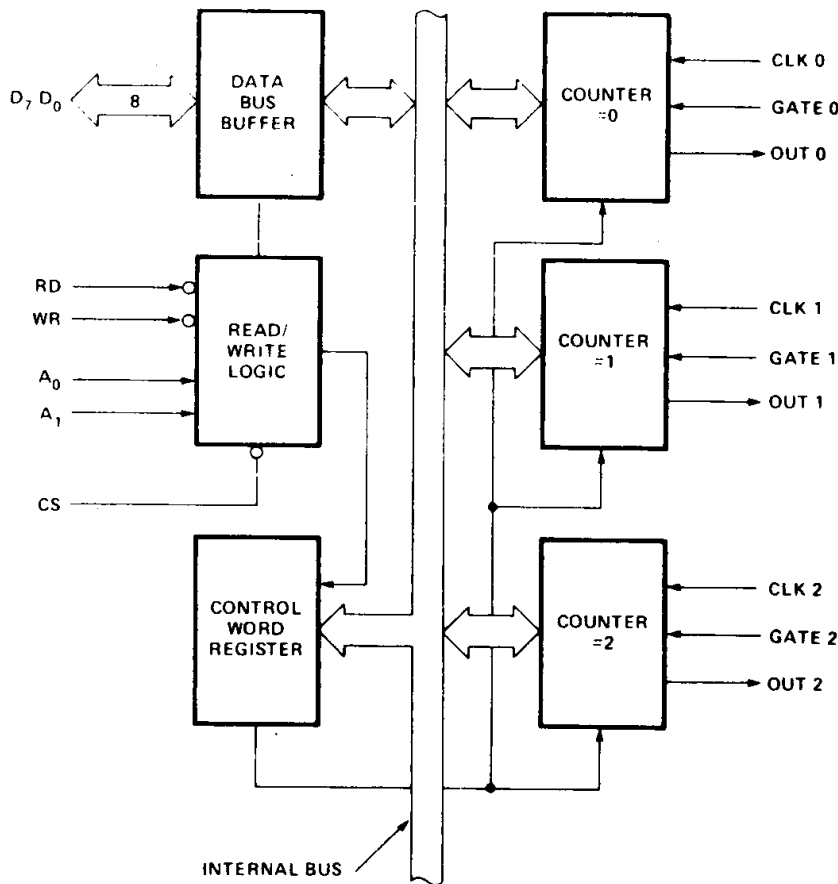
$D_7$ $D_0$

8

DATA BUS BUFFER

RD

WR

$A_0$

$A_1$

READ/ WRITE LOGIC

CS

CONTROL WORD REGISTER

COUNTER =0

CLK 0

GATE 0

OUT 0

COUNTER =1

CLK 1

GATE 1

OUT 1

COUNTER =2

CLK 2

GATE 2

OUT 2

INTERNAL BUS